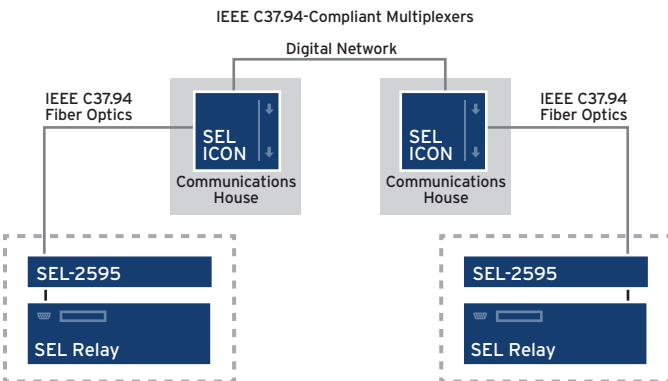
IEEE C37.94-Compliant Multiplexers

Digital Network

IEEE C37.94 Fiber Optics

SEL ICON

Communications House

SEL ICON

Communications House

IEEE C37.94 Fiber Optics

SEL-2595

SEL Relay

SEL-2595

SEL Relay